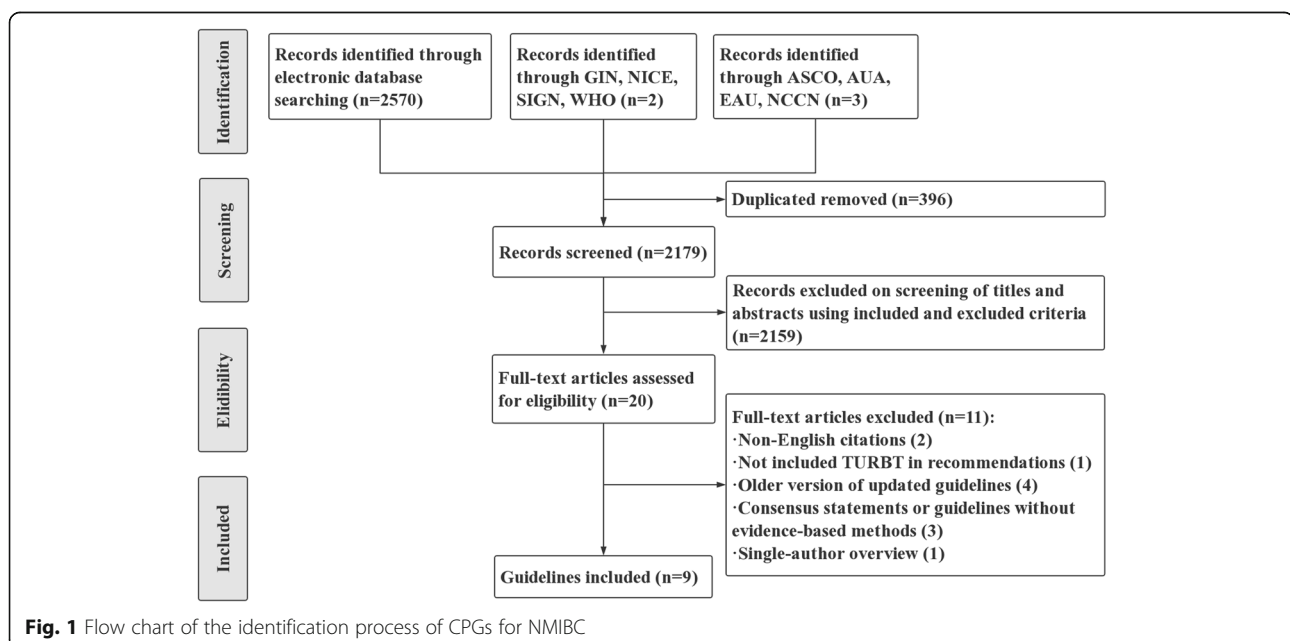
Identification

Records identified through electronic database searching (n=2570)

Records identified through GIN, NICE, SIGN, WHO (n=2)

Records identified through ASCO, AUA, EAU, NCCN (n=3)

Screening

Duplicated removed (n=396)

Records screened (n=2179)

Records excluded on screening of titles and abstracts using included and excluded criteria (n=2159)

Elidibility

Full-text articles assessed for eligibility (n=20)

Full-text articles excluded (n=11):
·Non-English citations (2)
·Not included TURBT in recommendations (1)
·Older version of updated guidelines (4)
·Consensus statements or guidelines without evidence-based methods (3)
·Single-author overview (1)

Included

Guidelines included (n=9)

**Fig. 1** Flow chart of the identification process of CPGs for NMIBC